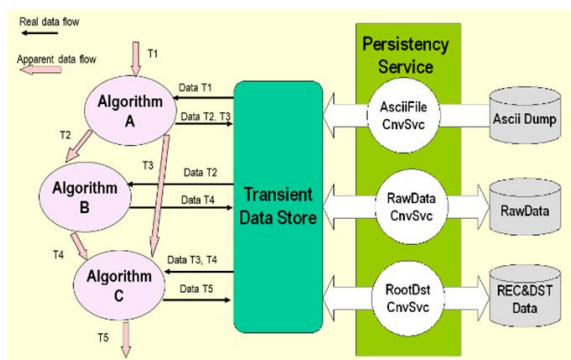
Real data flow

Apparent data flow

T1

Algorithm A

Data T1

Data T2, T3

T2

T3

Algorithm B

Data T2

Data T4

T4

Algorithm C

Data T3, T4

Data T5

T5

Transient Data Store

Persistency Service

AsciiFile CnvSvc

RawData CnvSvc

RootDst CnvSvc

Ascii Dump

RawData

REC&DST Data